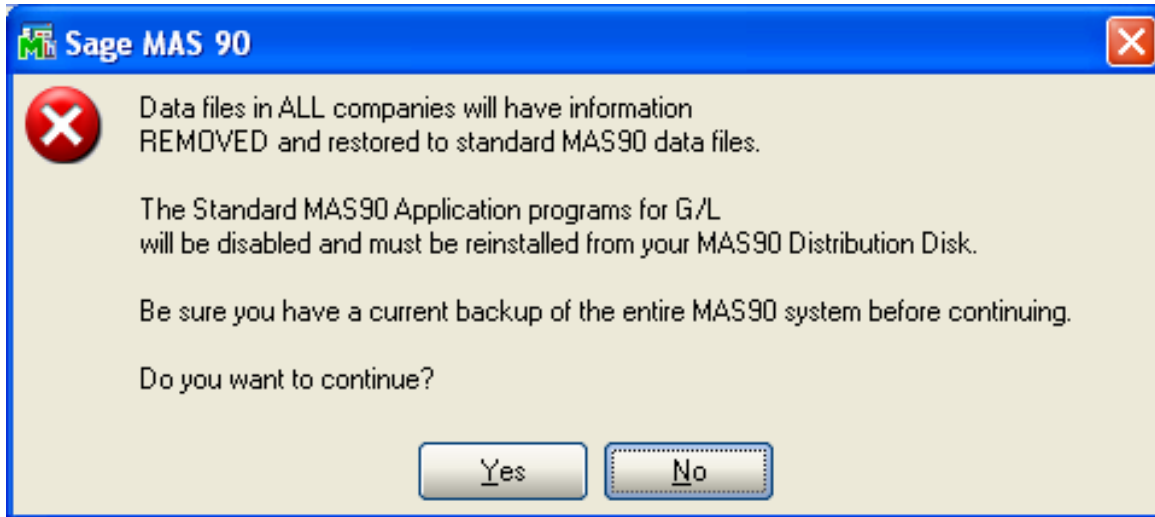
Sage MAS 90

Data files in ALL companies will have information
REMOVED and restored to standard MAS90 data files.

The Standard MAS90 Application programs for G/L
will be disabled and must be reinstalled from your MAS90 Distribution Disk.

Be sure you have a current backup of the entire MAS90 system before continuing.

Do you want to continue?

Yes No